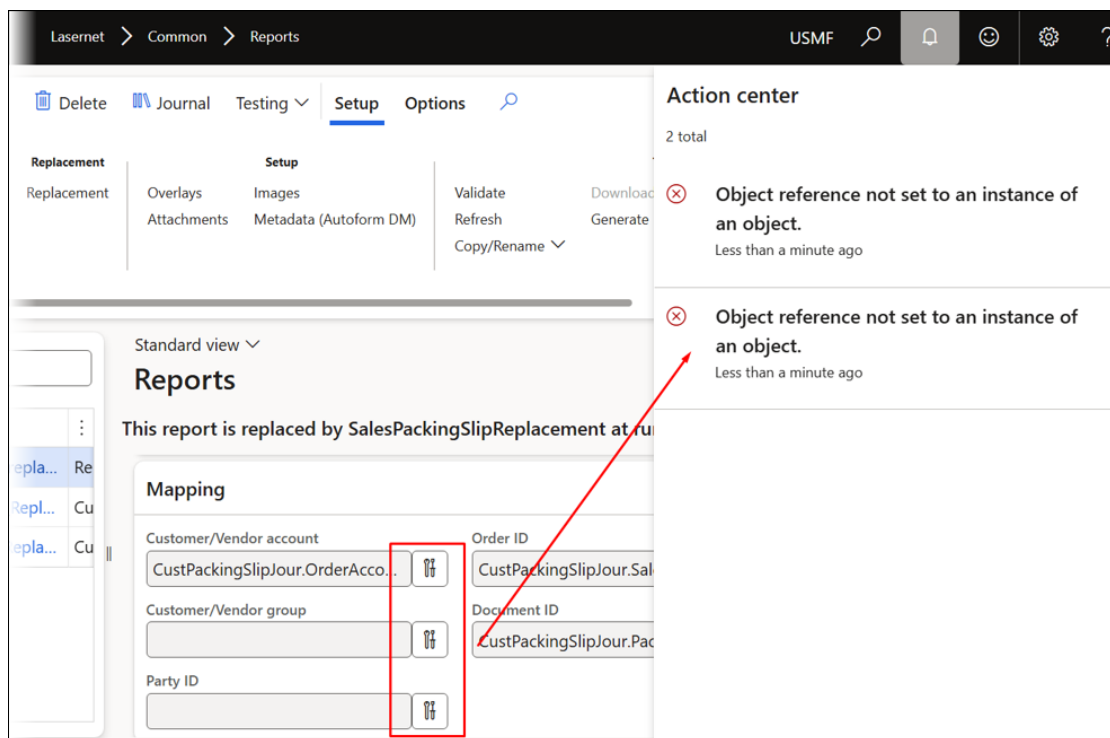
Lasernet > Common > Reports

USMF

Delete Journal Testing Setup Options

Replacement
Replacement

Setup
Overlays
Attachments
Images
Metadata (Autoform DM)

Validate
Refresh
Copy/Rename

Downloa
Generate

Standard view
Reports

This report is replaced by SalesPackingSlipReplacement at ru

epla... Re
Repl... Cu
epla... Cu

Mapping

Customer/Vendor account
CustPackingSlipJour.OrderAcco...

Customer/Vendor group

Party ID

Order ID
CustPackingSlipJour.Sal

Document ID
CustPackingSlipJour.Pac

Action center

2 total

Object reference not set to an instance of an object.
Less than a minute ago

Object reference not set to an instance of an object.
Less than a minute ago